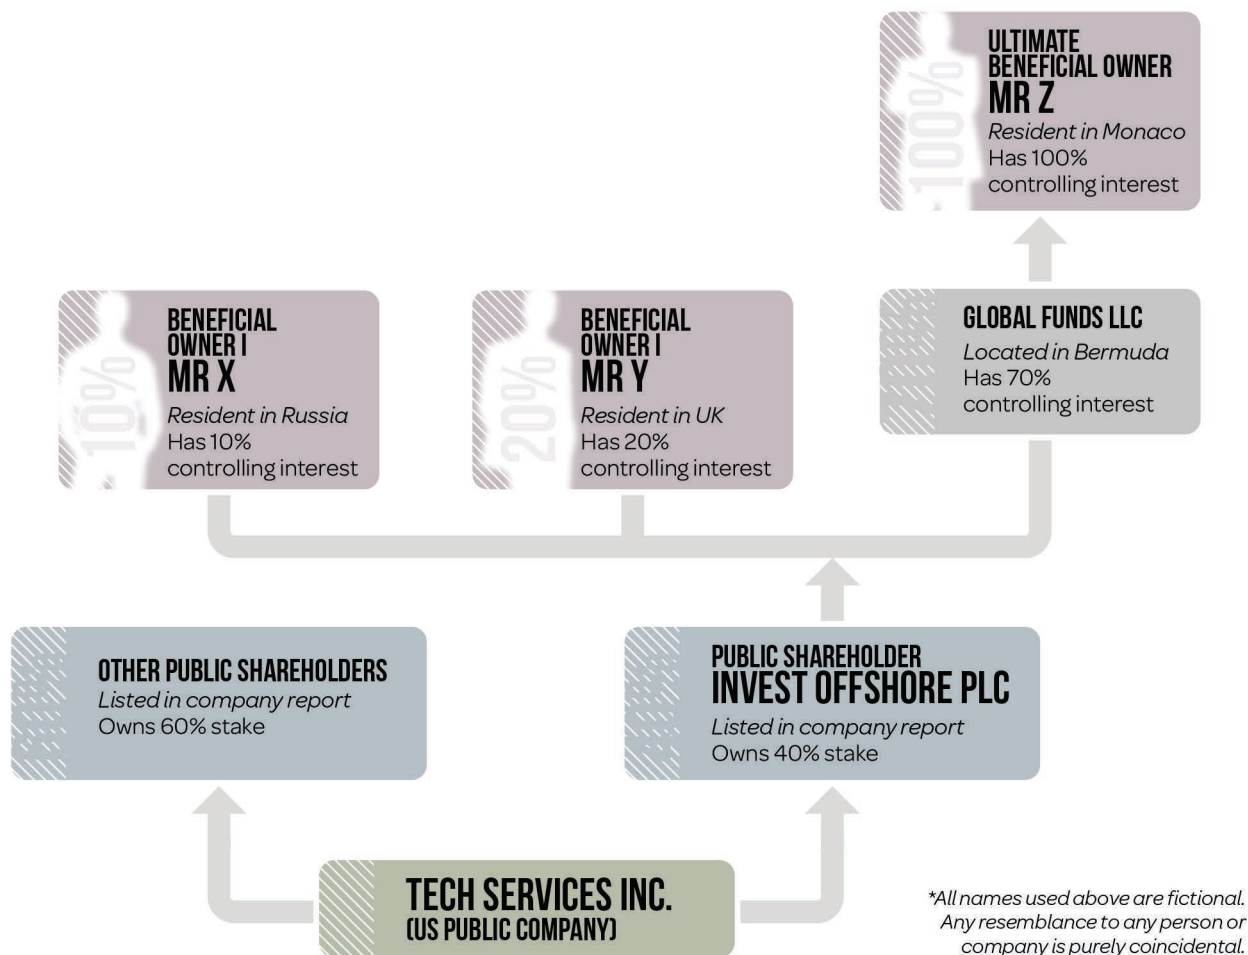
100%

ULTIMATE BENEFICIAL OWNER
MR Z
Resident in Monaco
Has 100% controlling interest

10%

BENEFICIAL OWNER I
MR X
Resident in Russia
Has 10% controlling interest

20%

BENEFICIAL OWNER I
MR Y
Resident in UK
Has 20% controlling interest

GLOBAL FUNDS LLC
Located in Bermuda
Has 70% controlling interest

OTHER PUBLIC SHAREHOLDERS
Listed in company report
Owns 60% stake

PUBLIC SHAREHOLDER
INVEST OFFSHORE PLC
Listed in company report
Owns 40% stake

TECH SERVICES INC.
(US PUBLIC COMPANY)

*All names used above are fictional. Any resemblance to any person or company is purely coincidental.